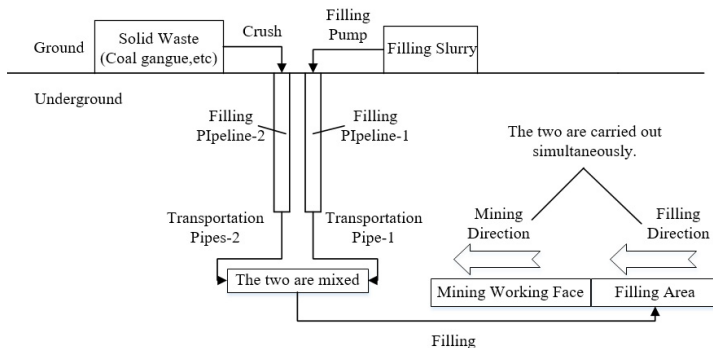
Ground

Solid Waste (Coal gangue,etc)

Crush

Filling Pump

Filling Slurry

Underground

Filling PIpeline-2

Filling PIpeline-1

The two are carried out simultaneously.

Transportation Pipes-2

Transportation Pipe-1

Mining Direction

Filling Direction

The two are mixed

Mining Working Face

Filling Area

Filling